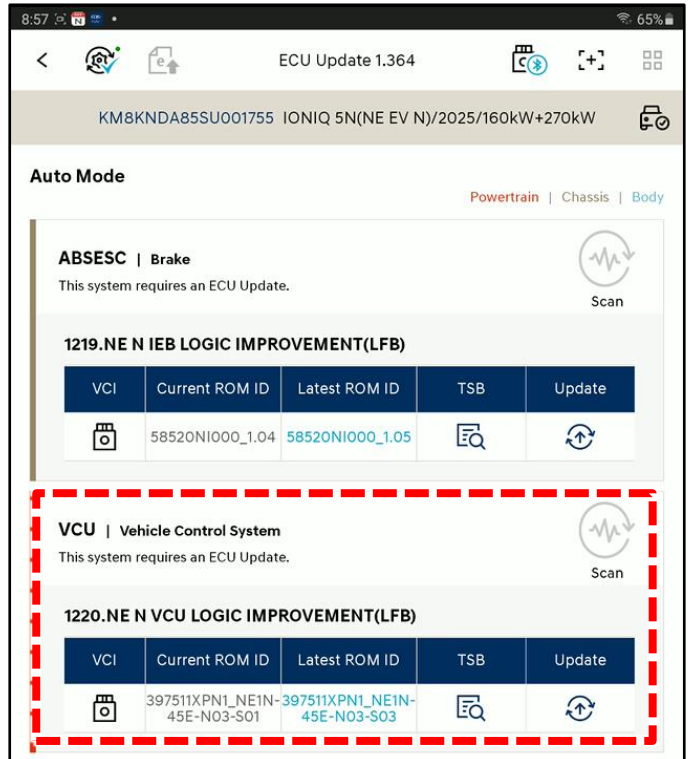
8:57 65%

ECU Update 1.364

KM8KNDA85SU001755 IONIQ 5N(NE EV N)/2025/160kW+270kW

Auto Mode

Powertrain | Chassis | Body

ABSESC | Brake

This system requires an ECU Update.

Scan

1219.NE N IEB LOGIC IMPROVEMENT(LFB)

| VCI | Current ROM ID | Latest ROM ID | TSB | Update |
|---|---|---|---|---|
| | 58520NI000_1.04 | 58520NI000_1.05 | | |

VCU | Vehicle Control System

This system requires an ECU Update.

Scan

1220.NE N VCU LOGIC IMPROVEMENT(LFB)

| VCI | Current ROM ID | Latest ROM ID | TSB | Update |
|---|---|---|---|---|
| | 397511XPN1_NE1N-45E-N03-S01 | 397511XPN1_NE1N-45E-N03-S03 | | |